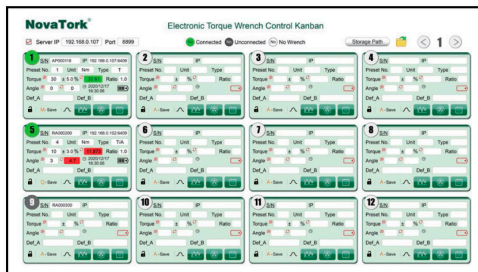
NovaTork®

Electronic Torque Wrench Control Kanban

Server IP 192.168.0.107 Port 8899

Connected Unconnected No Wrench

Storage Path

1

1 S/N AP000018 IP 192.168.0.107:6409
Preset No. 1 Unit Nm Type T
Torque 50 ± 5.0 % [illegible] Ratio 1.0
Angle 0 ± 0 2020/12/17 19:30:06
Def_A Def_B
A-Save

2 S/N IP
Preset No. Unit Type
Torque ± % Ratio
Angle ±
Def_A Def_B
A-Save

3 S/N IP
Preset No. Unit Type
Torque ± % Ratio
Angle ±
Def_A Def_B
A-Save

4 S/N IP
Preset No. Unit Type
Torque ± % Ratio
Angle ±
Def_A Def_B
A-Save

5 S/N RA000200 IP 192.168.0.102:6409
Preset No. 4 Unit Nm Type T/A
Torque 10 ± 3.0 % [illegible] Ratio 1.0
Angle 3 ± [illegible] 2020/12/17 19:30:06
Def_A Def_B
A-Save

6 S/N IP
Preset No. Unit Type
Torque ± % Ratio
Angle ±
Def_A Def_B
A-Save

7 S/N IP
Preset No. Unit Type
Torque ± % Ratio
Angle ±
Def_A Def_B
A-Save

8 S/N IP
Preset No. Unit Type
Torque ± % Ratio
Angle ±
Def_A Def_B
A-Save

9 S/N RA000300 IP
Preset No. Unit Type
Torque ± % Ratio
Angle ±
Def_A Def_B
A-Save

10 S/N IP
Preset No. Unit Type
Torque ± % Ratio
Angle ±
Def_A Def_B
A-Save

11 S/N IP
Preset No. Unit Type
Torque ± % Ratio
Angle ±
Def_A Def_B
A-Save

12 S/N IP
Preset No. Unit Type
Torque ± % Ratio
Angle ±
Def_A Def_B
A-Save